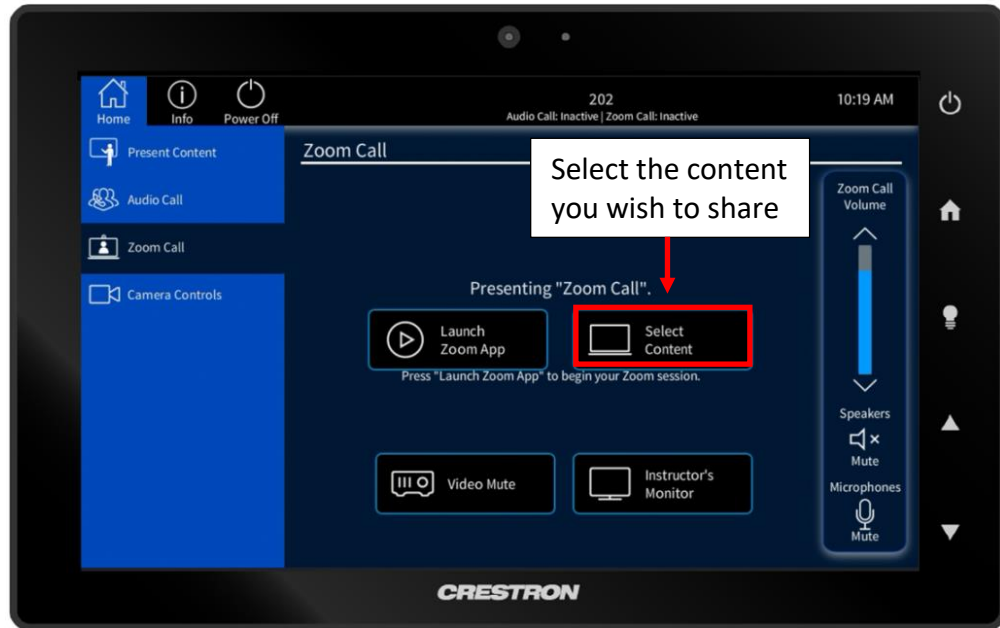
Home Info Power Off

202
Audio Call: Inactive | Zoom Call: Inactive

10:19 AM

Present Content
Audio Call
Zoom Call
Camera Controls

Zoom Call

Select the content you wish to share

Zoom Call Volume

Presenting "Zoom Call".

Launch Zoom App

Select Content

Press "Launch Zoom App" to begin your Zoom session.

Video Mute

Instructor's Monitor

Speakers
Mute
Microphones
Mute

CRESTRON